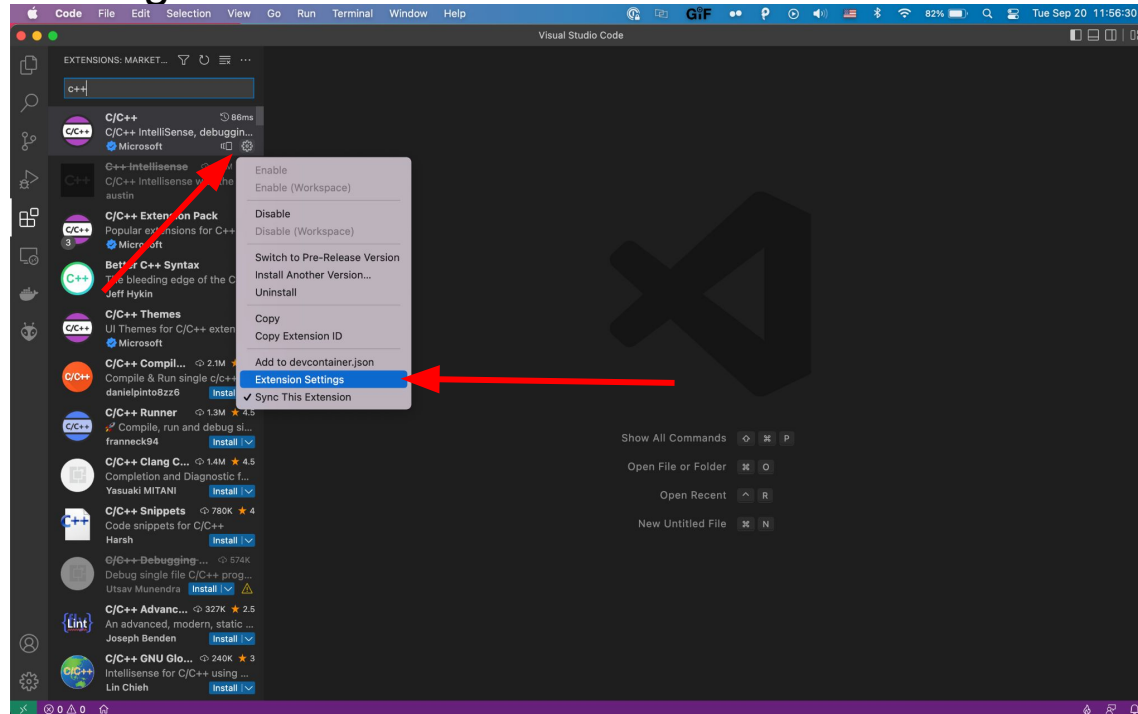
Code File Edit Selection View Go Run Terminal Window Help

GIF 82% Tue Sep 20 11:56:30

Visual Studio Code

EXTENSIONS: MARKET...

c++

C/C++ 86ms
C/C++ IntelliSense, debugging...
Microsoft

C++ Intellisense
C/C++ Intellisense w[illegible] the
austin

C/C++ Exte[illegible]on Pack
Popular ex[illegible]sions for C++
Micro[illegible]oft

Bet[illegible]er C++ Syntax
T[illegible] bleeding edge of the C
Jeff Hykin

C/C++ Themes
UI Themes for C/C++ exten
Microsoft

C/C++ Compil... 2.1M
Compile & Run single c/c++
danielpinto8zz6 Instal

C/C++ Runner 1.3M 4.5
Compile, run and debug si...
franneck94 Install

C/C++ Clang C... 1.4M 4.5
Completion and Diagnostic f...
Yasuaki MITANI Install

C/C++ Snippets 780K 4
Code snippets for C/C++
Harsh Install

C/C++ Debugging... 574K
Debug single file C/C++ prog...
Utsav Munendra Install

C/C++ Advanc... 327K 2.5
An advanced, modern, static ...
Joseph Benden Install

C/C++ GNU Glo... 240K 3
Intellisense for C/C++ using ...
Lin Chieh Install

Enable
Enable (Workspace)
Disable
Disable (Workspace)
Switch to Pre-Release Version
Install Another Version...
Uninstall
Copy
Copy Extension ID
Add to devcontainer.json
Extension Settings
✓ Sync This Extension

Show All Commands ⇧ ⌘ P
Open File or Folder ⌘ O
Open Recent ^ R
New Untitled File ⌘ N

⊗ 0 ⚠ 0